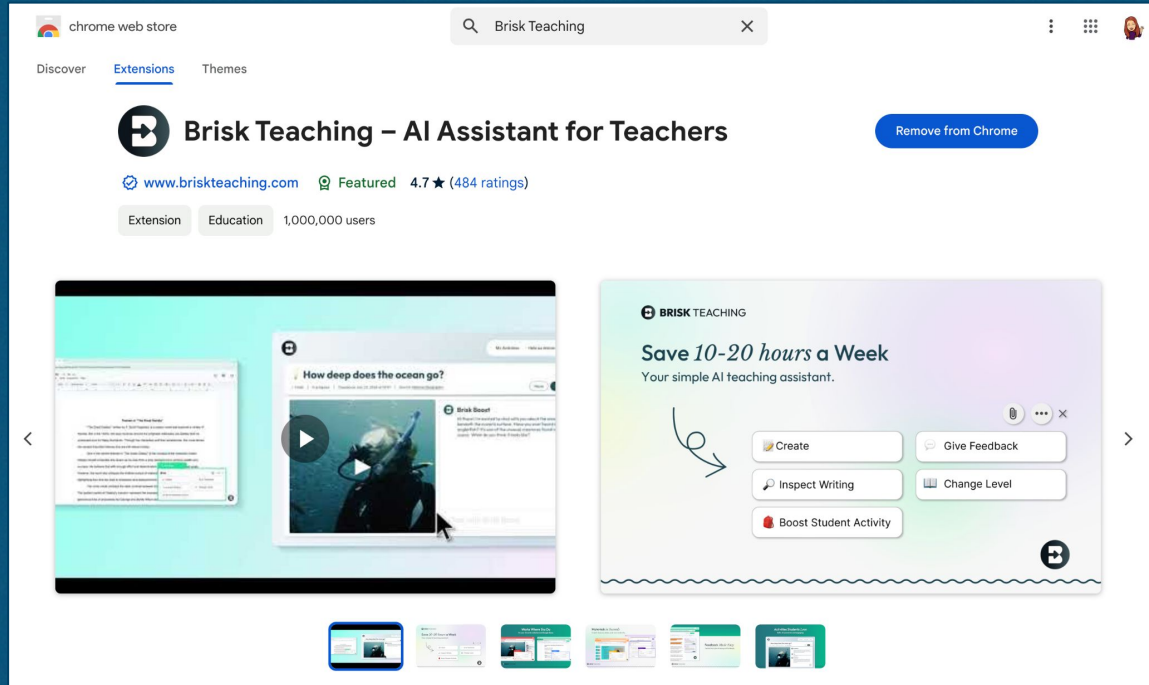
chrome web store

Brisk Teaching

Discover Extensions Themes

Brisk Teaching – AI Assistant for Teachers

Remove from Chrome

www.briskteaching.com Featured 4.7 ★ (484 ratings)

Extension Education 1,000,000 users

How deep does the ocean go?

Brisk Boost

BRISK TEACHING

Save *10-20 hours* a Week

Your simple AI teaching assistant.

Create

Give Feedback

Inspect Writing

Change Level

Boost Student Activity